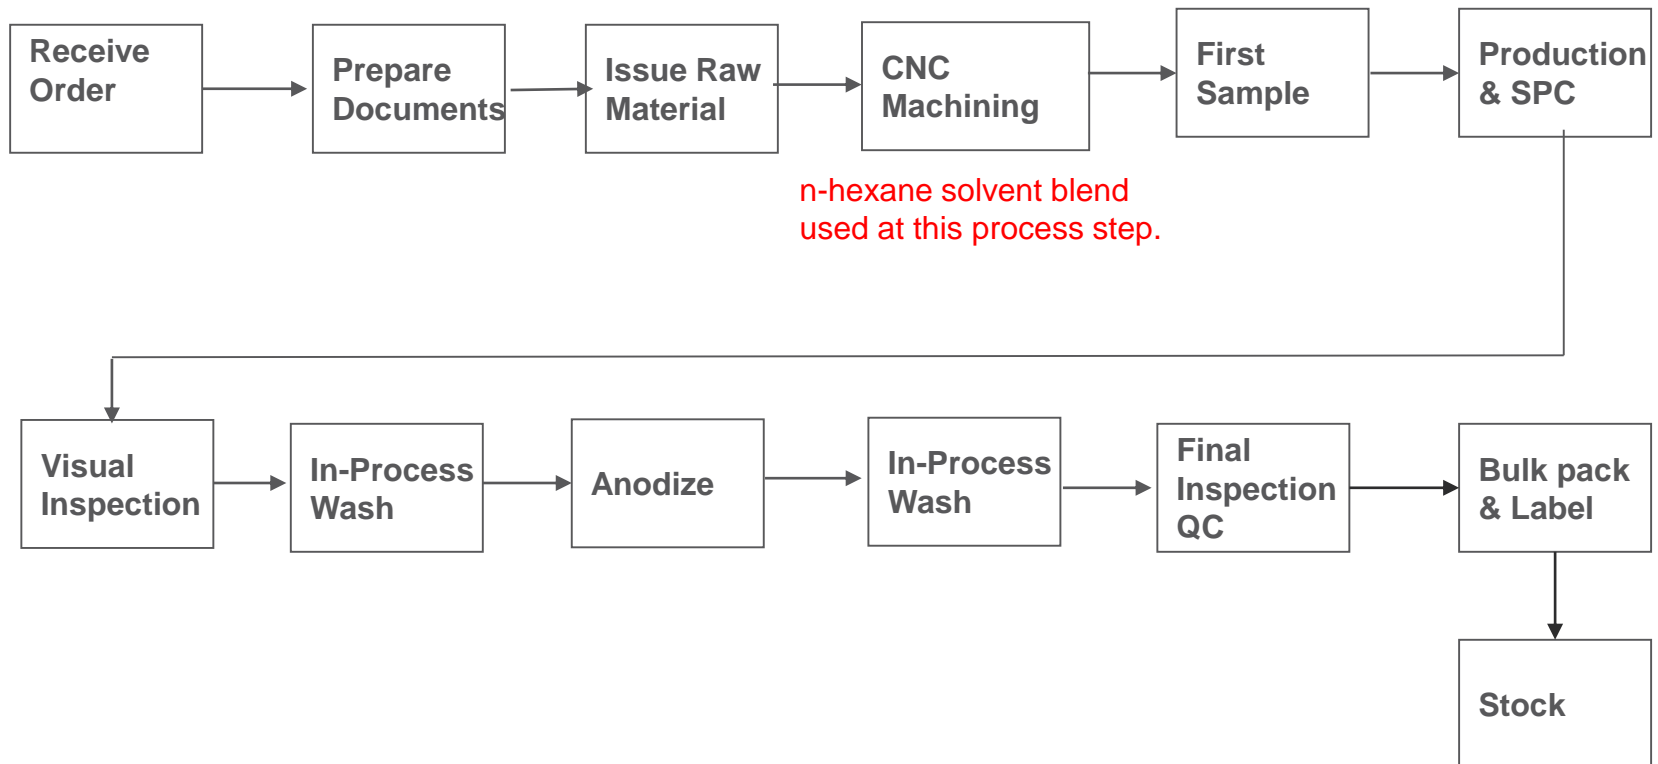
Receive Order

Prepare Documents

Issue Raw Material

CNC Machining

First Sample

Production & SPC

n-hexane solvent blend used at this process step.

Visual Inspection

In-Process Wash

Anodize

In-Process Wash

Final Inspection QC

Bulk pack & Label

Stock